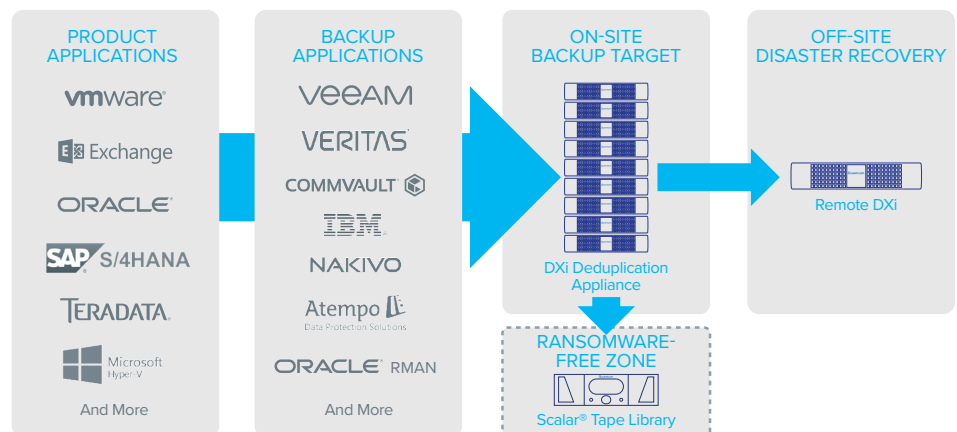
PRODUCT APPLICATIONS

vmware

Exchange

ORACLE

SAP S/4HANA

TERADATA.

Microsoft Hyper-V

And More

BACKUP APPLICATIONS

VEEAM

VERITAS

COMMVAULT

IBM

NAKIVO

Atempo
Data Protection Solutions

ORACLE RMAN

And More

ON-SITE BACKUP TARGET

DXi Deduplication Appliance

OFF-SITE DISASTER RECOVERY

Remote DXi

RANSOMWARE-FREE ZONE

Scalar® Tape Library